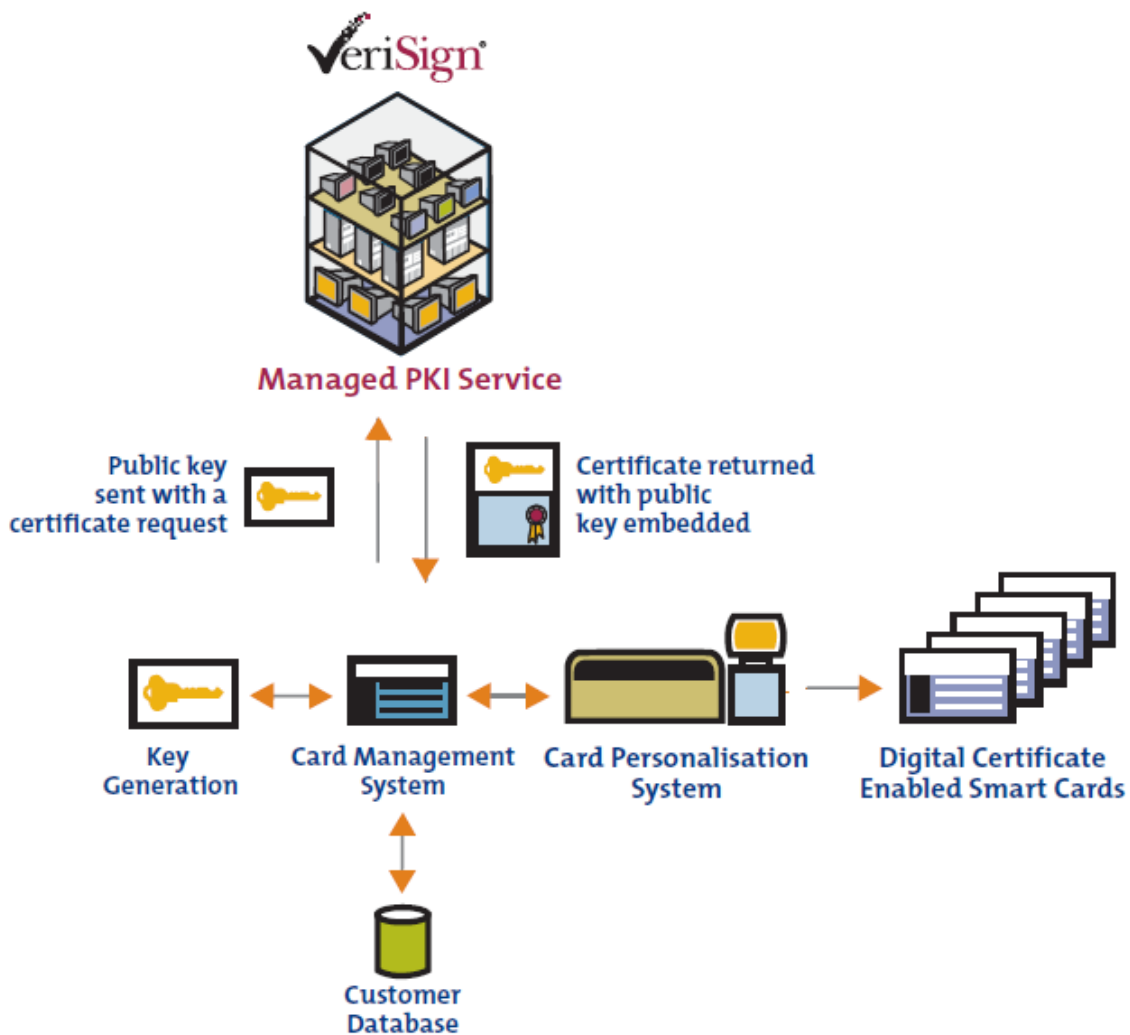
VeriSign®

Managed PKI Service

Public key sent with a certificate request

Certificate returned with public key embedded

Key Generation

Card Management System

Card Personalisation System

Digital Certificate Enabled Smart Cards

Customer Database